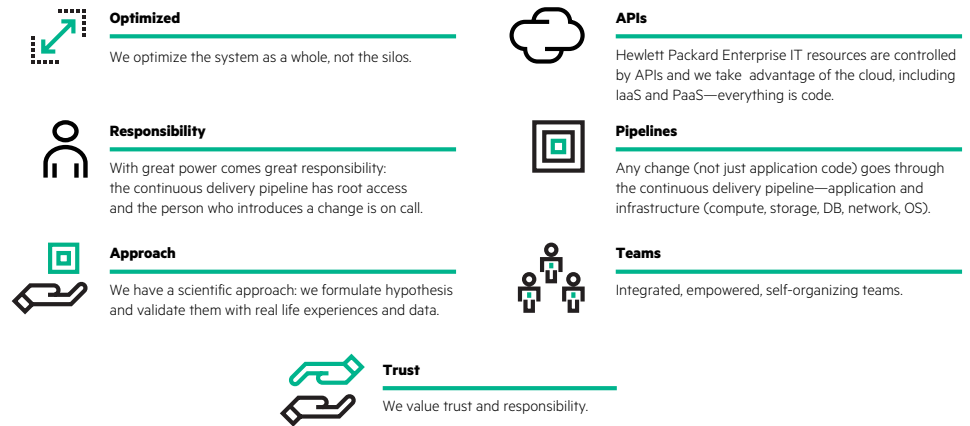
Optimized

We optimize the system as a whole, not the silos.

APIs

Hewlett Packard Enterprise IT resources are controlled by APIs and we take advantage of the cloud, including IaaS and PaaS—everything is code.

Responsibility

With great power comes great responsibility: the continuous delivery pipeline has root access and the person who introduces a change is on call.

Pipelines

Any change (not just application code) goes through the continuous delivery pipeline—application and infrastructure (compute, storage, DB, network, OS).

Approach

We have a scientific approach: we formulate hypothesis and validate them with real life experiences and data.

Teams

Integrated, empowered, self-organizing teams.

Trust

We value trust and responsibility.